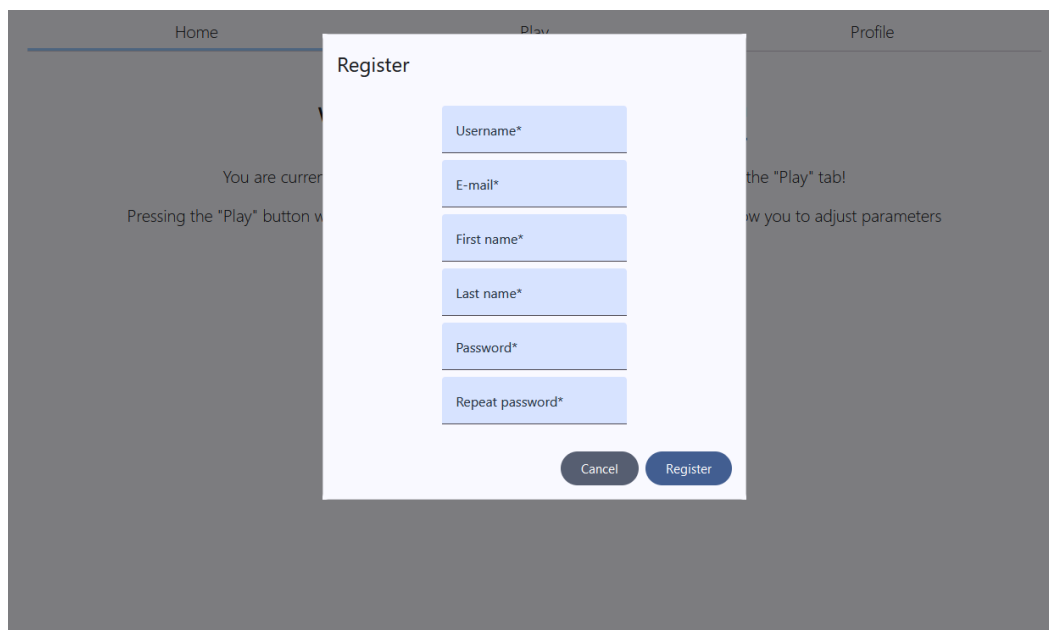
Home

Play

Profile

You are curren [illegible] the "Play" tab!

Pressing the "Play" button w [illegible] w you to adjust parameters

Register

Username*

E-mail*

First name*

Last name*

Password*

Repeat password*

Cancel

Register